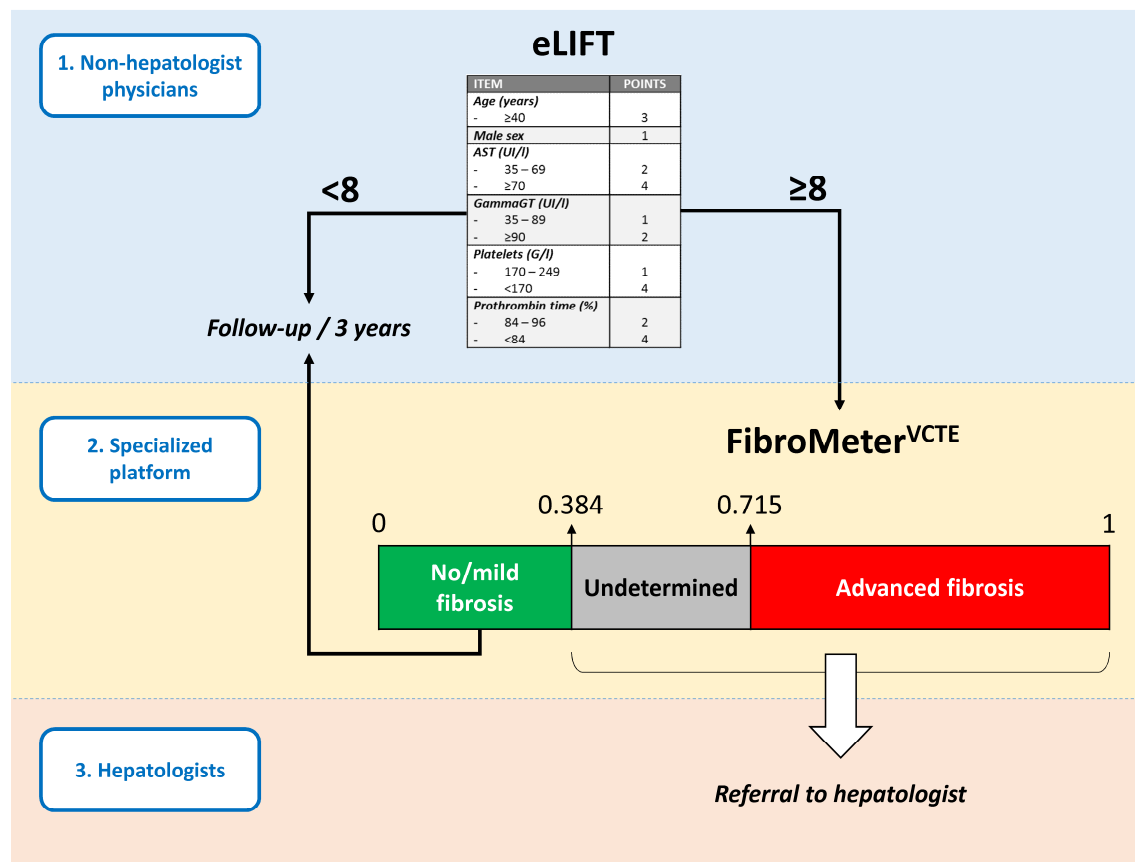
1. Non-hepatologist physicians

eLIFT

| ITEM | POINTS |
|---|---|
| *Age (years)* | |
| - ≥40 | 3 |
| *Male sex* | 1 |
| *AST (UI/l)* | |
| - 35 – 69 | 2 |
| - ≥70 | 4 |
| *GammaGT (UI/l)* | |
| - 35 – 89 | 1 |
| - ≥90 | 2 |
| *Platelets (G/l)* | |
| - 170 – 249 | 1 |
| - <170 | 4 |
| *Prothrombin time (%)* | |
| - 84 – 96 | 2 |
| - <84 | 4 |

<8

≥8

Follow-up / 3 years

2. Specialized platform

FibroMeter$^{VCTE}$

0

0.384

0.715

1

No/mild fibrosis

Undetermined

Advanced fibrosis

3. Hepatologists

Referral to hepatologist